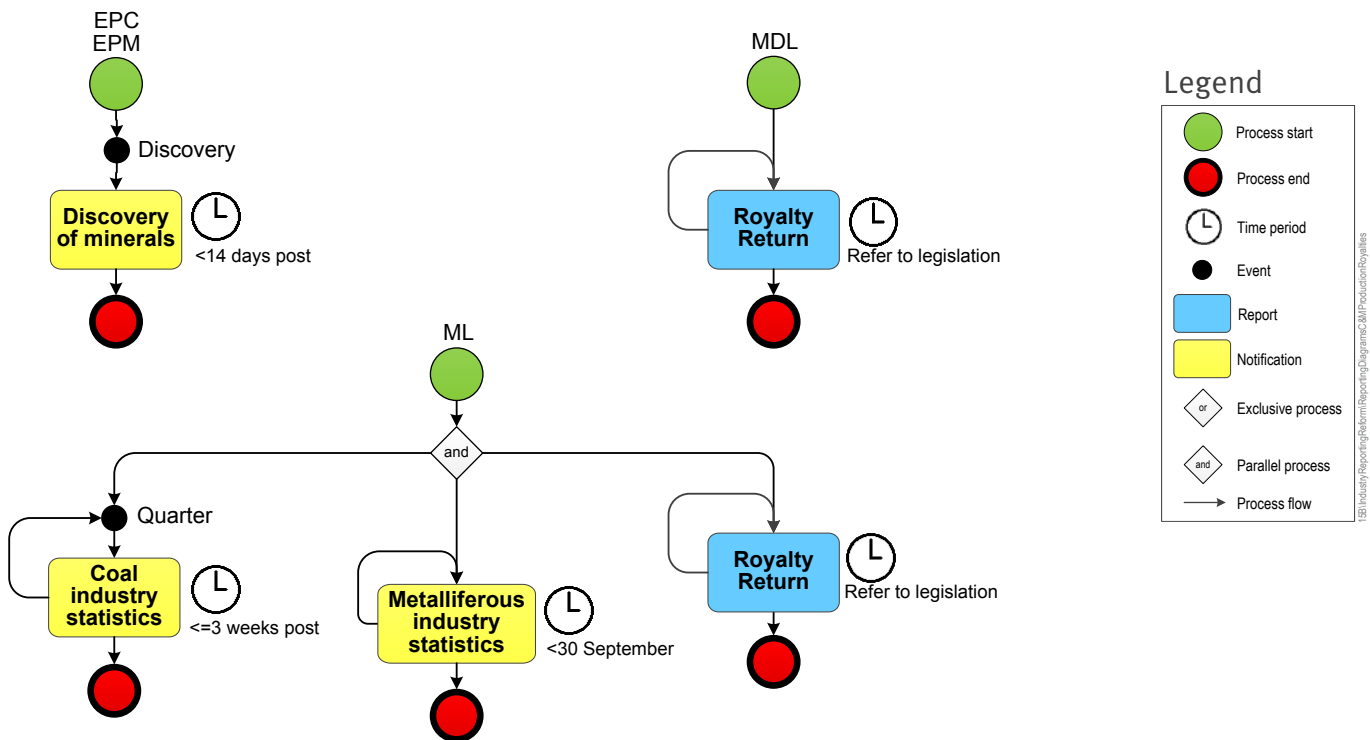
EPC
EPM

Discovery

Discovery of minerals

<14 days post

MDL

Royalty Return

Refer to legislation

ML

and

Quarter

Coal industry statistics

<=3 weeks post

Metalliferous industry statistics

<30 September

Royalty Return

Refer to legislation

Legend

Process start

Process end

Time period

Event

Report

Notification

or

Exclusive process

and

Parallel process

Process flow

15B\IndustryReportingReform\ReportingDiagrams\C&M\ProductionRoyalties